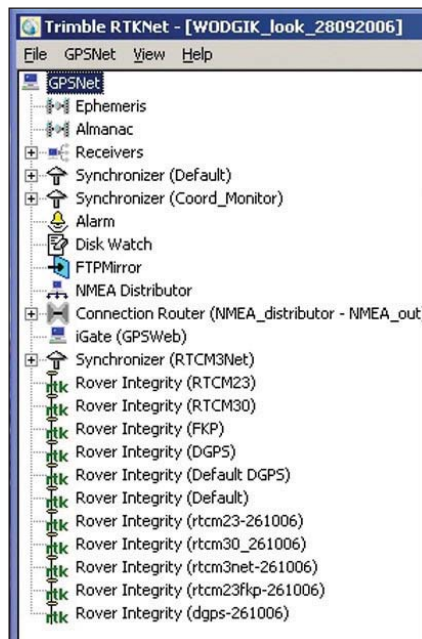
Trimble RTKNet - [WODGIK_look_28092006]

File GPSNet View Help

GPSNet
Ephemeris
Almanac
Receivers
Synchronizer (Default)
Synchronizer (Coord_Monitor)
Alarm
Disk Watch
FTPMirror
NMEA Distributor
Connection Router (NMEA_distributor - NMEA_out
iGate (GPSWeb)
Synchronizer (RTCM3Net)
Rover Integrity (RTCM23)
Rover Integrity (RTCM30)
Rover Integrity (FKP)
Rover Integrity (DGPS)
Rover Integrity (Default DGPS)
Rover Integrity (Default)
Rover Integrity (rtcm23-261006)
Rover Integrity (rtcm30_261006)
Rover Integrity (rtcm3net-261006)
Rover Integrity (rtcm23fkp-261006)
Rover Integrity (dgps-261006)